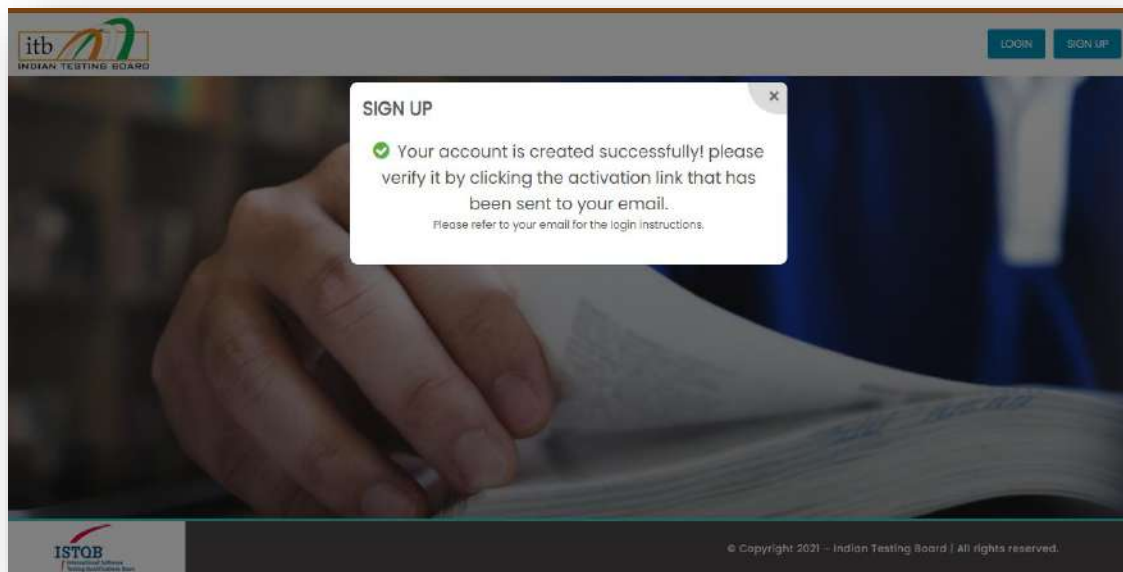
itb
INDIAN TESTING BOARD

LOGIN

SIGN UP

SIGN UP

×

Your account is created successfully! please verify it by clicking the activation link that has been sent to your email.

Please refer to your email for the login instructions.

ISTQB
International Software Testing Qualifications Board

© Copyright 2021 – Indian Testing Board | All rights reserved.